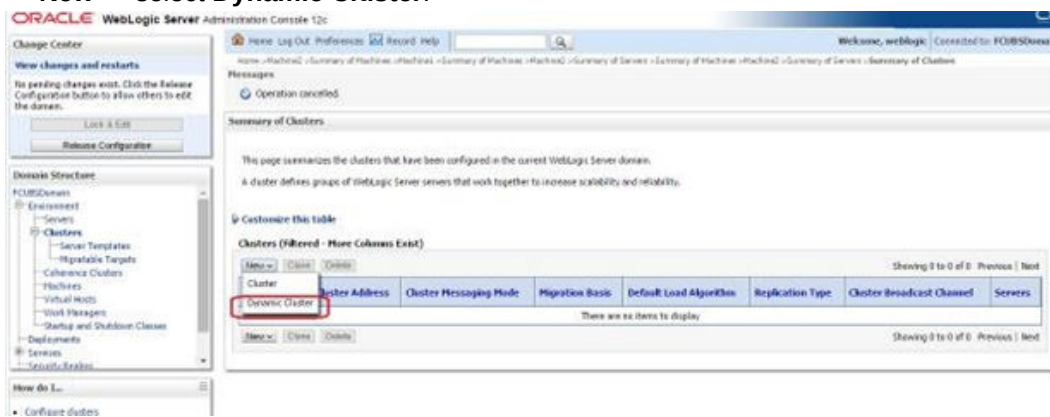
New → Select Dynamic Cluster

ORACLE WebLogic Server Administration Console 12c

Change Center

View changes and restarts

No pending changes exist. Click the Release Configuration button to allow others to edit the domain.

Lock & Edit

Release Configuration

Domain Structure

FCUBSDomain
Environment
Servers
Clusters
Server Templates
Migratable Targets
Coherence Clusters
Machines
Virtual Hosts
Work Managers
Startup and Shutdown Classes
Deployments
Services
Security Realms

How do I...

• Configure clusters

Home Log Out Preferences Record Help

Welcome, weblogic Connected to: FCUBSDomain

Home >Machine2 >Summary of Machines >Machine1 >Summary of Machines >Machine2 >Summary of Servers >Summary of Machines >Machine2 >Summary of Servers >Summary of Clusters

Messages

Operation cancelled.

Summary of Clusters

This page summarizes the clusters that have been configured in the current WebLogic Server domain.

A cluster defines groups of WebLogic Server servers that work together to increase scalability and reliability.

Customize this table

Clusters (Filtered - More Columns Exist)

New Clone Delete

Cluster
Dynamic Cluster

Showing 0 to 0 of 0 Previous | Next

| Cluster Address | Cluster Messaging Mode | Migration Basis | Default Load Algorithm | Replication Type | Cluster Broadcast Channel | Servers |
|---|---|---|---|---|---|---|
| There are no items to display | | | | | | |

New Clone Delete

Showing 0 to 0 of 0 Previous | Next